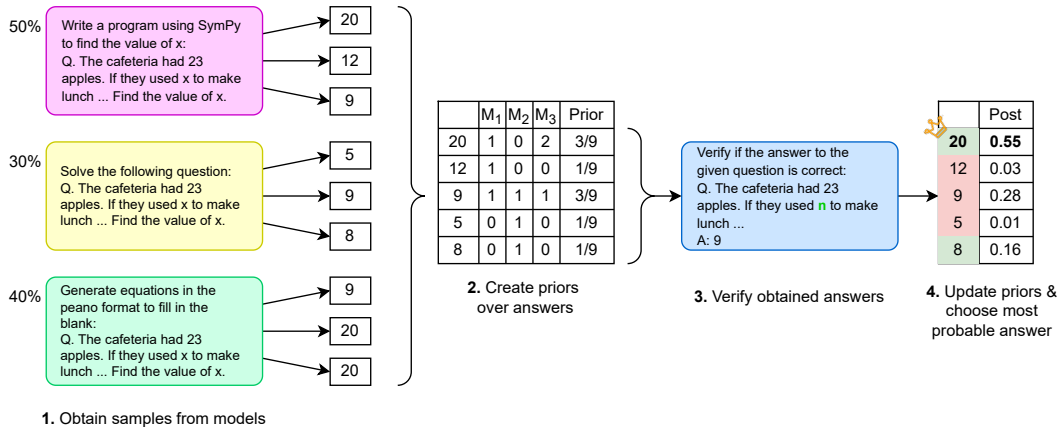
50%
Write a program using SymPy to find the value of x:
Q. The cafeteria had 23 apples. If they used x to make lunch ... Find the value of x.

20
12
9

30%
Solve the following question:
Q. The cafeteria had 23 apples. If they used x to make lunch ... Find the value of x.

5
9
8

40%
Generate equations in the peano format to fill in the blank:
Q. The cafeteria had 23 apples. If they used x to make lunch ... Find the value of x.

9
20
20

**1.** Obtain samples from models

| | $M_1$ | $M_2$ | $M_3$ | Prior |
|---|---|---|---|---|
| 20 | 1 | 0 | 2 | 3/9 |
| 12 | 1 | 0 | 0 | 1/9 |
| 9 | 1 | 1 | 1 | 3/9 |
| 5 | 0 | 1 | 0 | 1/9 |
| 8 | 0 | 1 | 0 | 1/9 |

**2.** Create priors over answers

Verify if the answer to the given question is correct:
Q. The cafeteria had 23 apples. If they used n to make lunch ...
A: 9

**3.** Verify obtained answers

| | Post |
|---|---|
| **20** | **0.55** |
| 12 | 0.03 |
| 9 | 0.28 |
| 5 | 0.01 |
| 8 | 0.16 |

**4.** Update priors & choose most probable answer